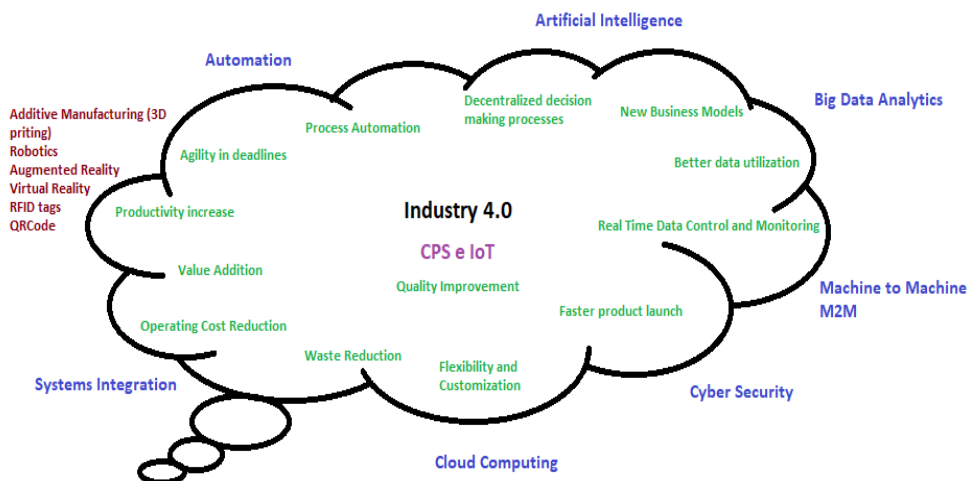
Artificial Intelligence

Automation

Big Data Analytics

Additive Manufacturing (3D priting)
Robotics
Augmented Reality
Virtual Reality
RFID tags
QRCode

Decentralized decision making processes

New Business Models

Process Automation

Agility in deadlines

Better data utilization

Productivity increase

Industry 4.0

CPS e IoT

Real Time Data Control and Monitoring

Value Addition

Quality Improvement

Faster product launch

Operating Cost Reduction

Waste Reduction

Flexibility and Customization

Machine to Machine M2M

Systems Integration

Cyber Security

Cloud Computing